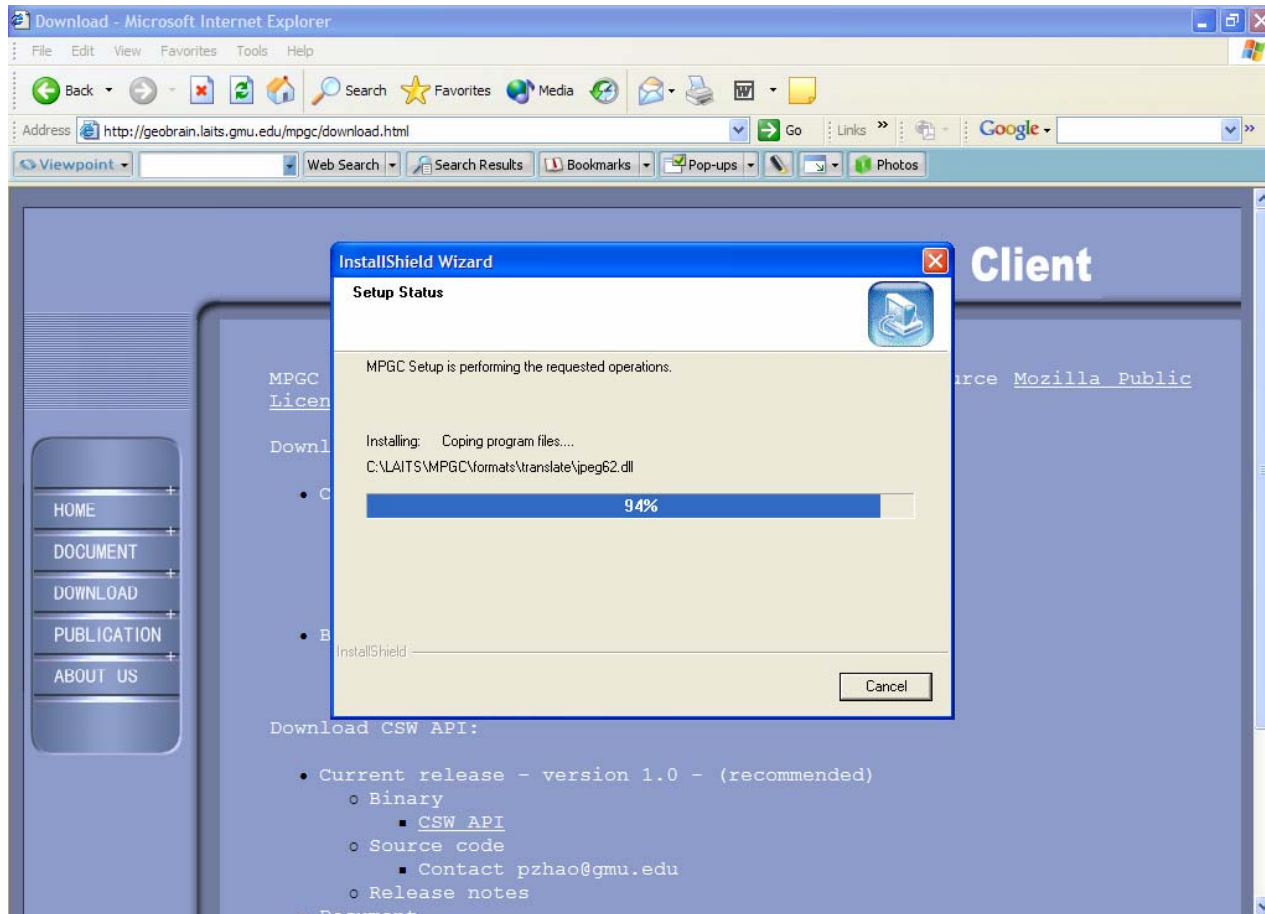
Download - Microsoft Internet Explorer

File Edit View Favorites Tools Help

Back Search Favorites Media

Address http://geobrain.laits.gmu.edu/mpgc/download.html Go Links Google

Viewpoint Web Search Search Results Bookmarks Pop-ups Photos

Client

MPGC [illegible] urce Mozilla Public Licen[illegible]

Downl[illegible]

• C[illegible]

• B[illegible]

HOME
DOCUMENT
DOWNLOAD
PUBLICATION
ABOUT US

InstallShield Wizard

Setup Status

MPGC Setup is performing the requested operations.

Installing: Coping program files....

C:\LAITS\MPGC\formats\translate\jpeg62.dll

94%

InstallShield

Cancel

Download CSW API:

• Current release - version 1.0 - (recommended)
  ○ Binary
    ▪ CSW API
  ○ Source code
    ▪ Contact pzhao@gmu.edu
  ○ Release notes